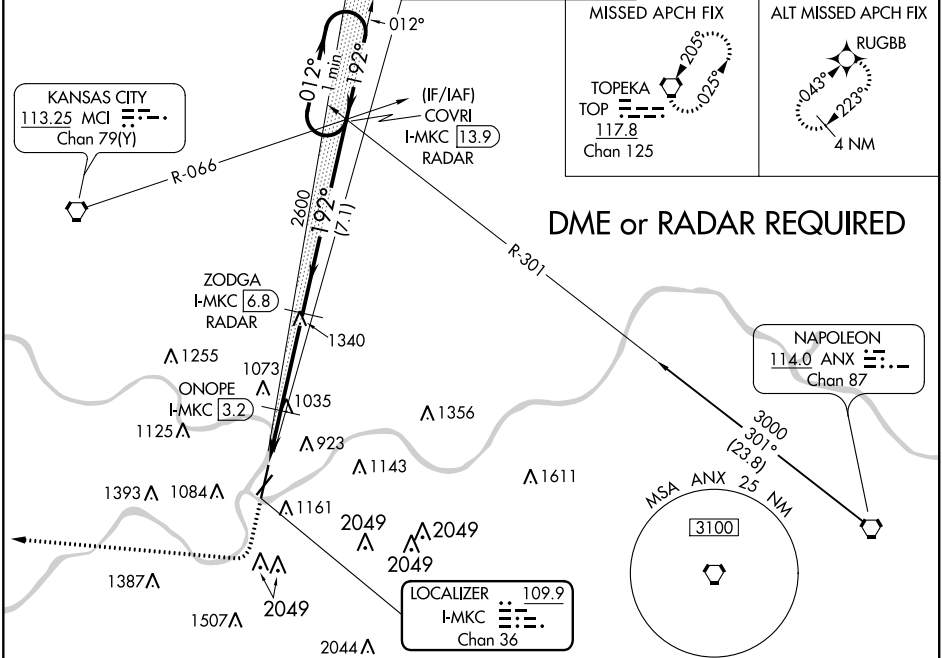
012°
1 min
012°
192°
MISSED APCH FIX
ALT MISSED APCH FIX
RUGBB
TOPEKA
TOP
117.8
Chan 125
205°
025°
043°
223°
4 NM
KANSAS CITY
113.25 MCI
Chan 79(Y)
(IF/IAF)
COVRI
I-MKC 13.9
RADAR
R-066
2600
192°
(7.1)
DME or RADAR REQUIRED
R-301
ZODGA
I-MKC 6.8
RADAR
1340
1255
1073
ONOPE
I-MKC 3.2
1035
1125
1356
923
1143
1611
NAPOLEON
114.0 ANX
Chan 87
3000
301°
(23.8)
1393
1084
1161
2049
2049
2049
MSA ANX 25 NM
3100
1387
2049
1507
LOCALIZER 109.9
I-MKC
Chan 36
2044